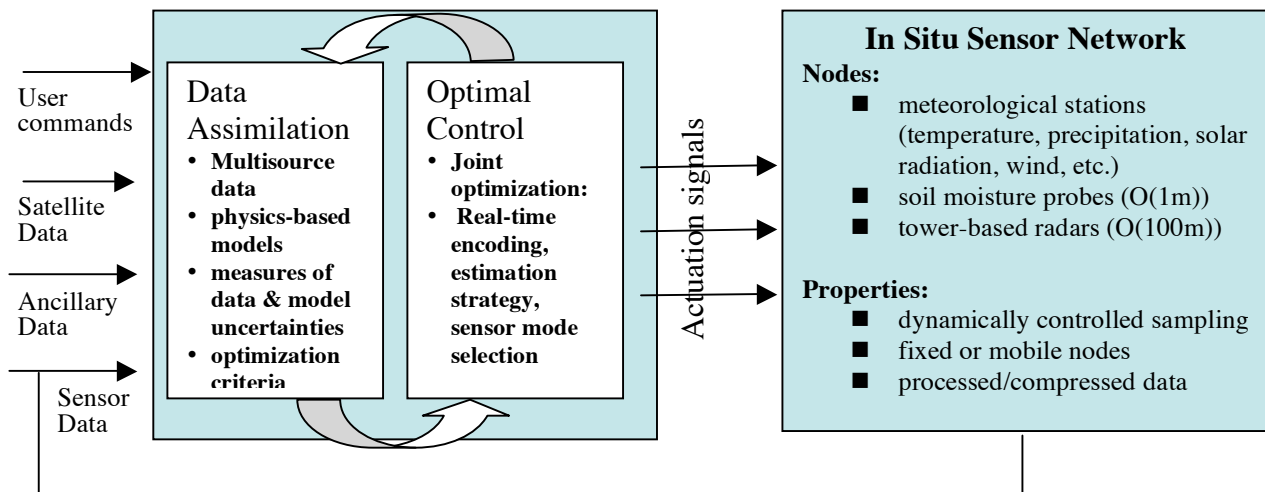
User commands

Satellite Data

Ancillary Data

Sensor Data

Data Assimilation
• Multisource data
• physics-based models
• measures of data & model uncertainties
• optimization criteria

Optimal Control
• Joint optimization:
• Real-time encoding, estimation strategy, sensor mode selection

Actuation signals

In Situ Sensor Network
Nodes:
■ meteorological stations (temperature, precipitation, solar radiation, wind, etc.)
■ soil moisture probes (O(1m))
■ tower-based radars (O(100m))

Properties:
■ dynamically controlled sampling
■ fixed or mobile nodes
■ processed/compressed data